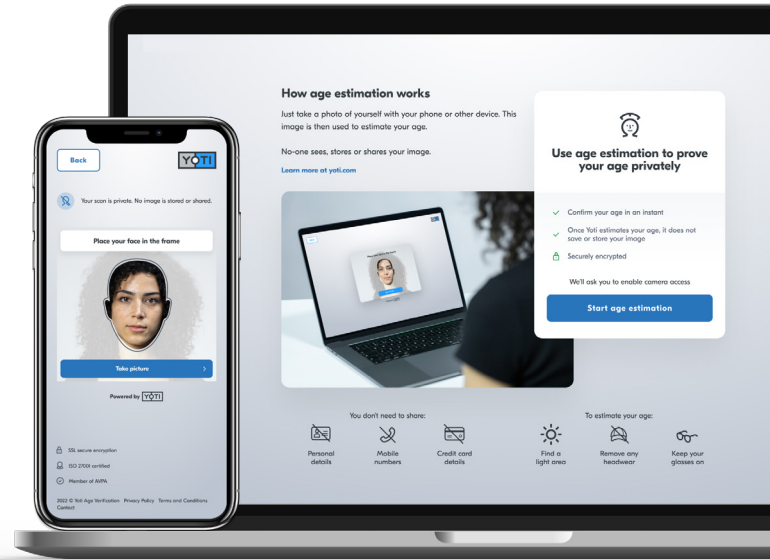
Back

YOTI

Your scan is private. No image is stored or shared.

Place your face in the frame

Take picture

Powered by YOTI

SSL secure encryption

ISO 27001 certified

Member of AVPA

2022 © Yoti Age Verification Privacy Policy Terms and Conditions Contact

How age estimation works

Just take a photo of yourself with your phone or other device. This image is then used to estimate your age.

No-one sees, stores or shares your image.

Learn more at yoti.com

Use age estimation to prove your age privately

Confirm your age in an instant

Once Yoti estimates your age, it does not save or store your image

Securely encrypted

We'll ask you to enable camera access

Start age estimation

You don't need to share:

Personal details

Mobile numbers

Credit card details

To estimate your age:

Find a light area

Remove any headwear

Keep your glasses on